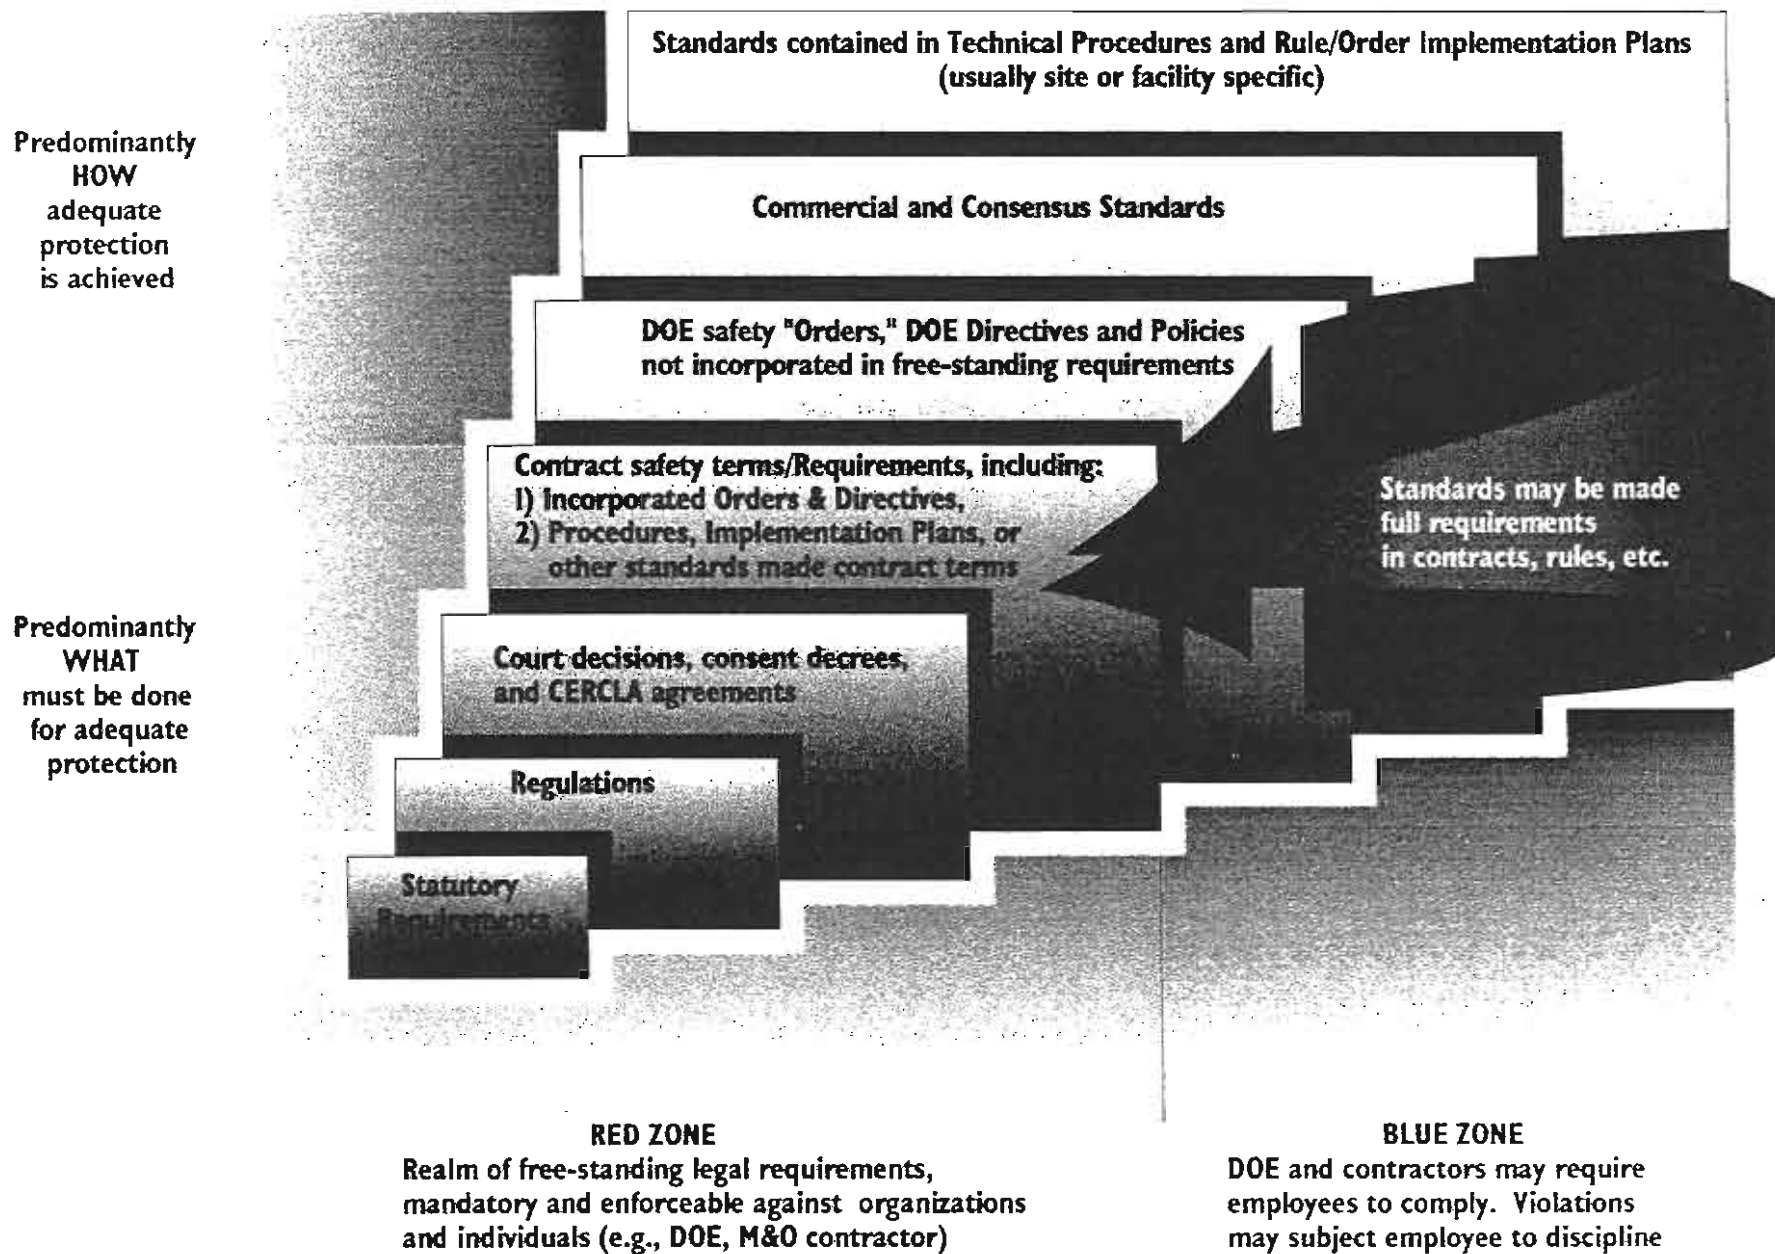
Predominantly HOW adequate protection is achieved

Predominantly WHAT must be done for adequate protection

Standards contained in Technical Procedures and Rule/Order Implementation Plans (usually site or facility specific)

Commercial and Consensus Standards

DOE safety "Orders," DOE Directives and Policies not incorporated in free-standing requirements

Contract safety terms/Requirements, including:
1) Incorporated Orders & Directives,
2) Procedures, Implementation Plans, or other standards made contract terms

Standards may be made full requirements in contracts, rules, etc.

Court decisions, consent decrees, and CERCLA agreements

Regulations

Statutory Requirements

RED ZONE
Realm of free-standing legal requirements, mandatory and enforceable against organizations and individuals (e.g., DOE, M&O contractor)

BLUE ZONE
DOE and contractors may require employees to comply. Violations may subject employee to discipline